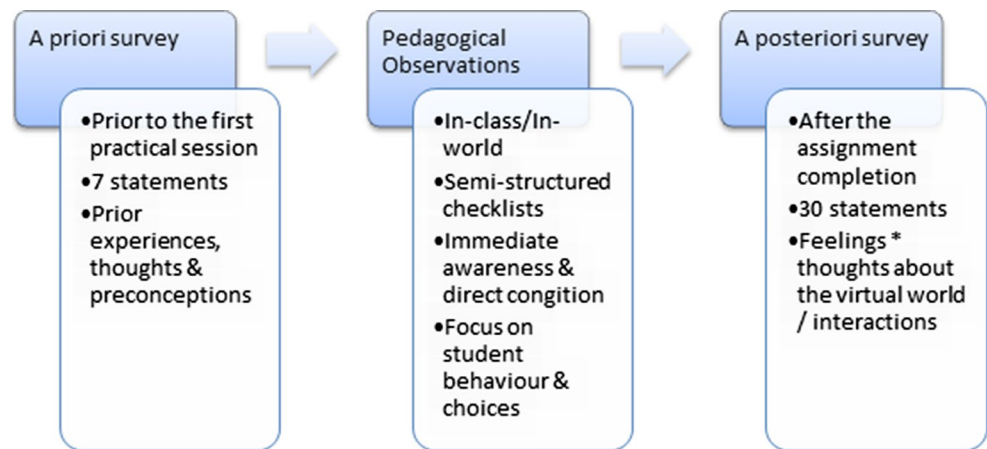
A priori survey

•Prior to the first practical session
•7 statements
•Prior experiences, thoughts & preconceptions

Pedagogical Observations

•In-class/In-world
•Semi-structured checklists
•Immediate awareness & direct congition
•Focus on student behaviour & choices

A posteriori survey

•After the assignment completion
•30 statements
•Feelings * thoughts about the virtual world / interactions